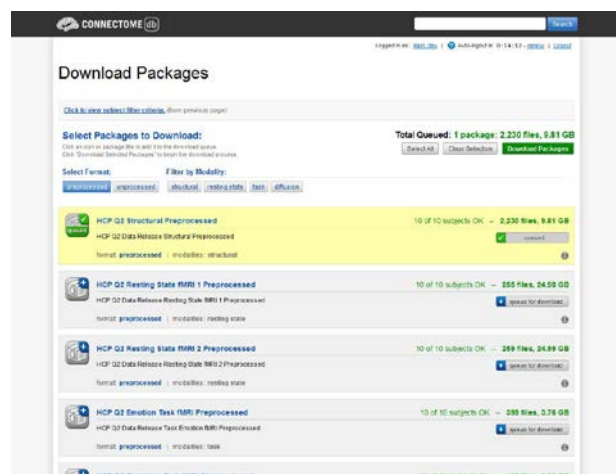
CONNECTOME db

Search

Logged in as: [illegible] | Auto-logout in: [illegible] - renew | Logout

Download Packages

Click to view subject filter criteria (from previous page)

Select Packages to Download:

Click an icon or package title to add it to the download queue. Click "Download Selected Packages" to begin the download process.

Total Queued: 1 package: 2,230 files, 9.81 GB

Select All | Clear Selection | Download Packages

Select Format:

preprocessed | unprocessed

Filter by Modality:

structural | resting state | task | diffusion

queued

HCP Q2 Structural Preprocessed

HCP Q2 Data Release Structural Preprocessed

format: preprocessed | modalities: structural

10 of 10 subjects OK – 2,230 files, 9.81 GB

queued

HCP Q2 Resting State fMRI 1 Preprocessed

HCP Q2 Data Release Resting State fMRI 1 Preprocessed

format: preprocessed | modalities: resting state

10 of 10 subjects OK – 255 files, 24.58 GB

queue for download

HCP Q2 Resting State fMRI 2 Preprocessed

HCP Q2 Data Release Resting State fMRI 2 Preprocessed

format: preprocessed | modalities: resting state

10 of 10 subjects OK – 269 files, 24.89 GB

queue for download

HCP Q2 Emotion Task fMRI Preprocessed

HCP Q2 Data Release Task Emotion fMRI Preprocessed

format: preprocessed | modalities: task

10 of 10 subjects OK – 395 files, 3.76 GB

queue for download

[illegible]